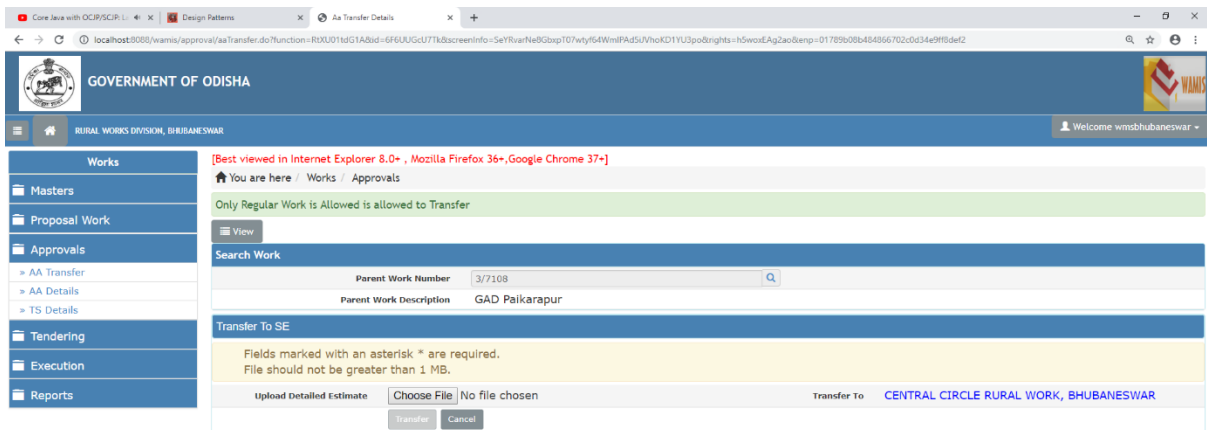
Core Java with OCJP/SCJP: L ×
Design Patterns ×
Aa Transfer Details ×
+

localhost:8088/wamis/approval/aaTransfer.do?function=RtXU01tdG1A&id=6F6UUGcU7Tk&screenInfo=SeYRvarNe8GbxpT07wtyf64WmIPAd5iVhoKD1YU3po&rights=h5woxEAg2ao&enp=01789b08b484866702c0d34e9ff8def2

GOVERNMENT OF ODISHA

WAMIS

RURAL WORKS DIVISION, BHUBANESWAR

Welcome wmsbhubaneswar

Works
Masters
Proposal Work
Approvals
» AA Transfer
» AA Details
» TS Details
Tendering
Execution
Reports

[Best viewed in Internet Explorer 8.0+ , Mozilla Firefox 36+,Google Chrome 37+]

You are here / Works / Approvals

Only Regular Work is Allowed is allowed to Transfer

View

Search Work

Parent Work Number 3/7108

Parent Work Description GAD Paikarapur

Transfer To SE

Fields marked with an asterisk * are required.
File should not be greater than 1 MB.

Upload Detailed Estimate Choose File No file chosen Transfer To CENTRAL CIRCLE RURAL WORK, BHUBANESWAR

Transfer Cancel